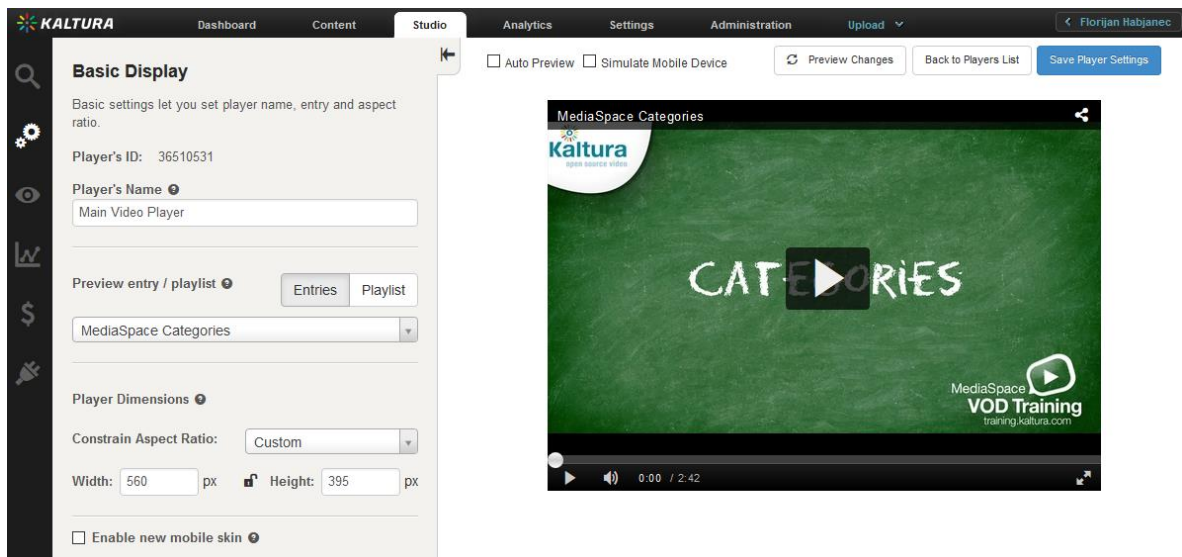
KALTURA Dashboard Content Studio Analytics Settings Administration Upload < Florijan Habjanec

Basic Display

Basic settings let you set player name, entry and aspect ratio.

Player's ID: 36510531

Player's Name

Main Video Player

Preview entry / playlist Entries Playlist

MediaSpace Categories

Player Dimensions

Constrain Aspect Ratio: Custom

Width: 560 px Height: 395 px

Enable new mobile skin

Auto Preview Simulate Mobile Device

Preview Changes Back to Players List Save Player Settings

MediaSpace Categories

Kaltura open source video

CAT ORIES

MediaSpace VOD Training training.kaltura.com

0:00 / 2:42